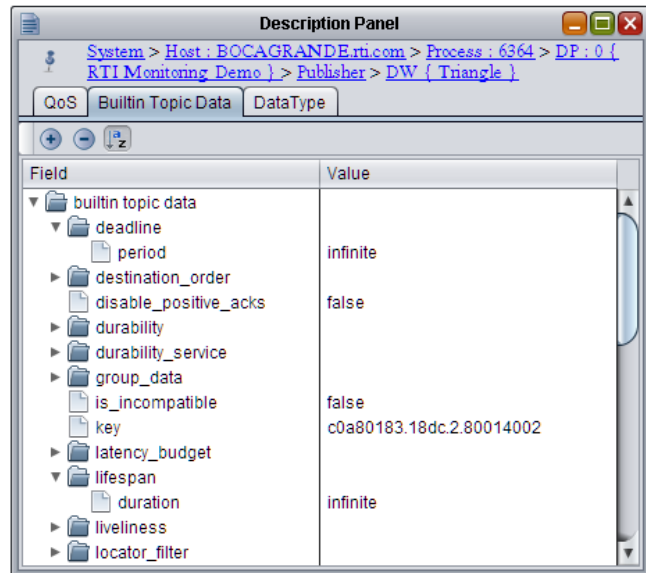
Description Panel

System > Host : BOCAGRANDE.rti.com > Process : 6364 > DP : 0 { RTI Monitoring Demo } > Publisher > DW { Triangle }

QoS | Builtin Topic Data | DataType

| Field | Value |
|---|---|
| builtin topic data | |
| deadline | |
| period | infinite |
| destination_order | |
| disable_positive_acks | false |
| durability | |
| durability_service | |
| group_data | |
| is_incompatible | false |
| key | c0a80183.18dc.2.80014002 |
| latency_budget | |
| lifespan | |
| duration | infinite |
| liveliness | |
| locator_filter | |